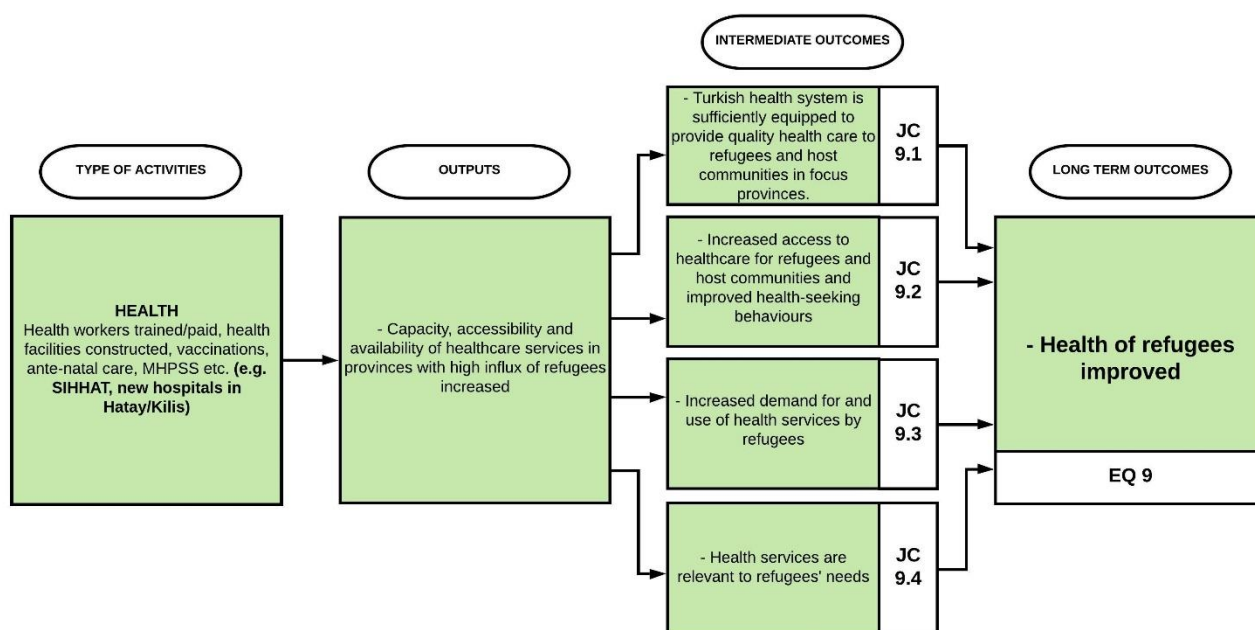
INTERMEDIATE OUTCOMES

TYPE OF ACTIVITIES

OUTPUTS

LONG TERM OUTCOMES

HEALTH
Health workers trained/paid, health facilities constructed, vaccinations, ante-natal care, MHPSS etc. (e.g. SIHHAT, new hospitals in Hatay/Kilis)

- Capacity, accessibility and availability of healthcare services in provinces with high influx of refugees increased

- Turkish health system is sufficiently equipped to provide quality health care to refugees and host communities in focus provinces.

JC 9.1

- Increased access to healthcare for refugees and host communities and improved health-seeking behaviours

JC 9.2

- Increased demand for and use of health services by refugees

JC 9.3

- Health services are relevant to refugees' needs

JC 9.4

- Health of refugees improved

EQ 9